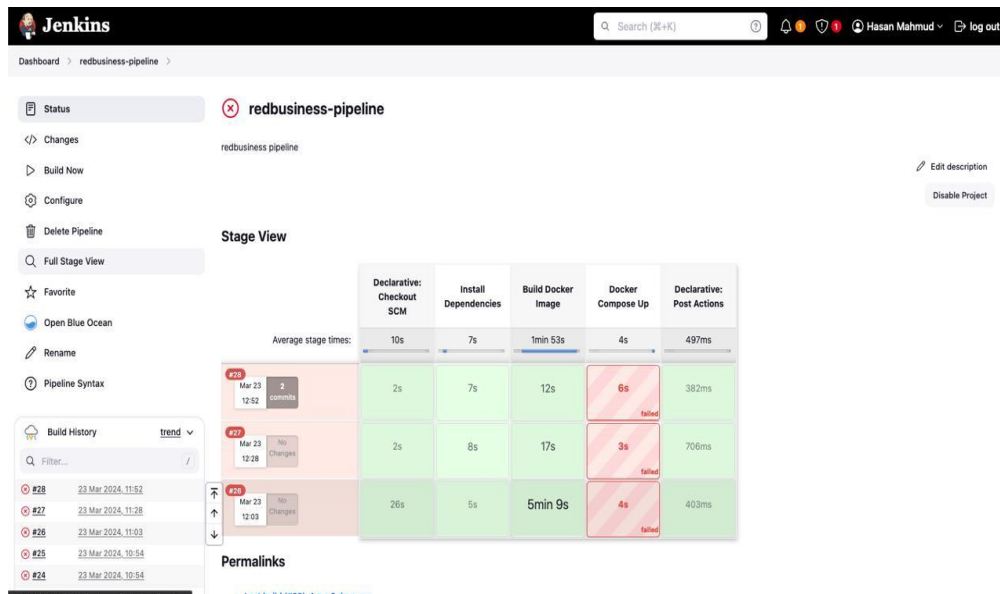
Jenkins

Search (⌘+K)

1 1 Hasan Mahmud log out

Dashboard > redbusiness-pipeline >

Status

Changes

Build Now

Configure

Delete Pipeline

Full Stage View

Favorite

Open Blue Ocean

Rename

Pipeline Syntax

Build History trend

Filter... /

#28 23 Mar 2024, 11:52

#27 23 Mar 2024, 11:28

#26 23 Mar 2024, 11:03

#25 23 Mar 2024, 10:54

#24 23 Mar 2024, 10:54

redbusiness-pipeline

redbusiness pipeline

Edit description

Disable Project

Stage View

| | Declarative: Checkout SCM | Install Dependencies | Build Docker Image | Docker Compose Up | Declarative: Post Actions |
|---|---|---|---|---|---|
| Average stage times: | 10s | 7s | 1min 53s | 4s | 497ms |
| #28 Mar 23 12:52 2 commits | 2s | 7s | 12s | 6s failed | 382ms |
| #27 Mar 23 12:28 No Changes | 2s | 8s | 17s | 3s failed | 706ms |
| #26 Mar 23 12:03 No Changes | 26s | 5s | 5min 9s | 4s failed | 403ms |

Permalinks